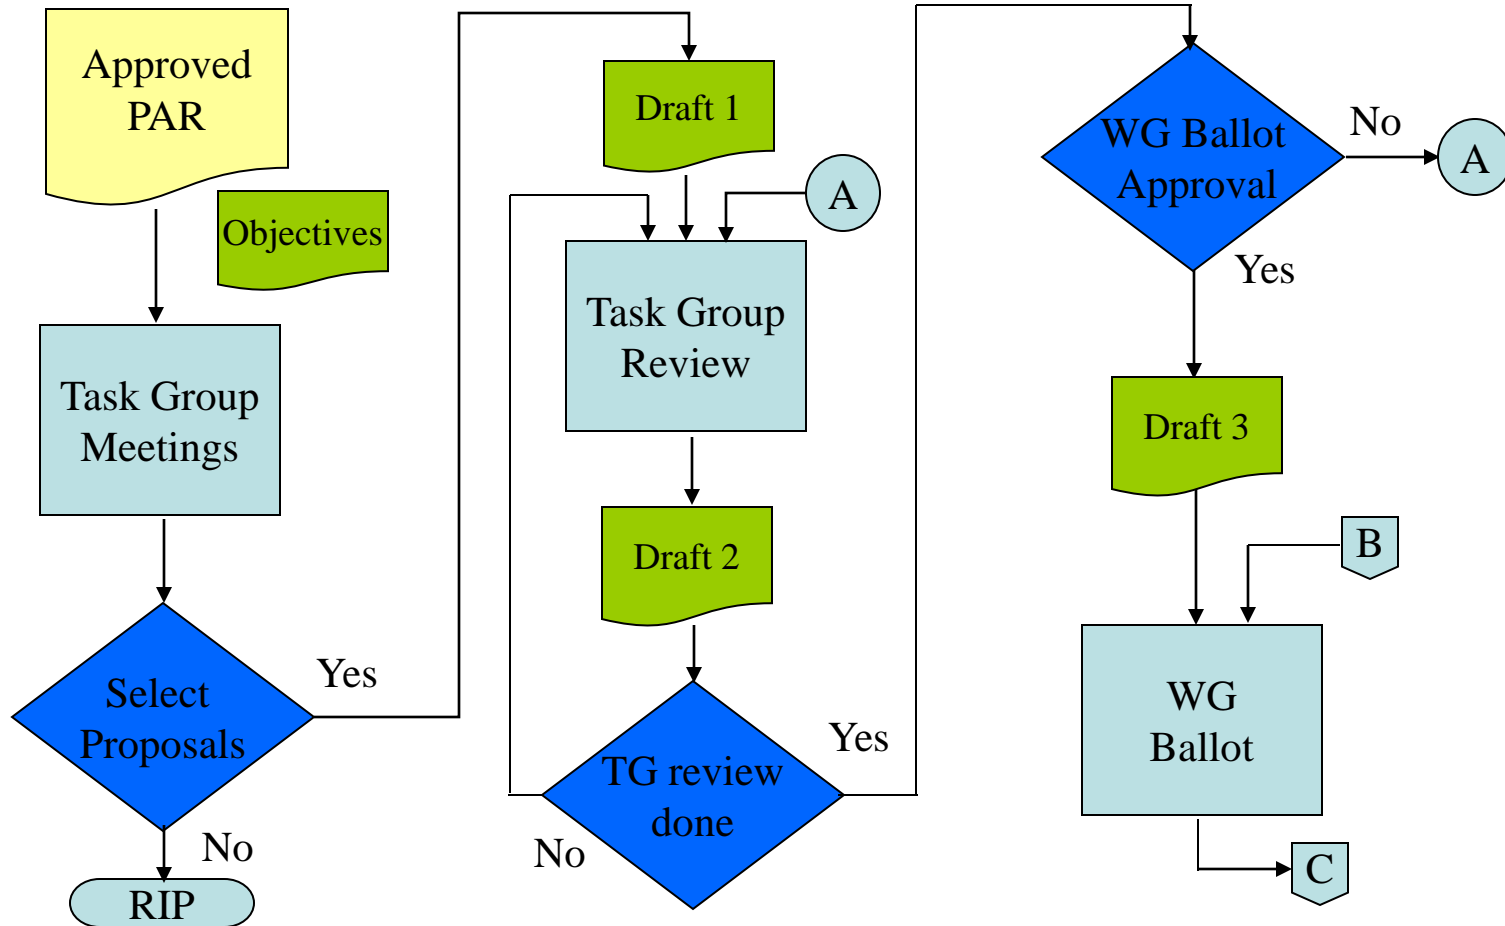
Approved PAR

Objectives

Task Group Meetings

Select Proposals

Yes

No

RIP

Draft 1

A

Task Group Review

Draft 2

TG review done

Yes

No

WG Ballot Approval

No

A

Yes

Draft 3

B

WG Ballot

C